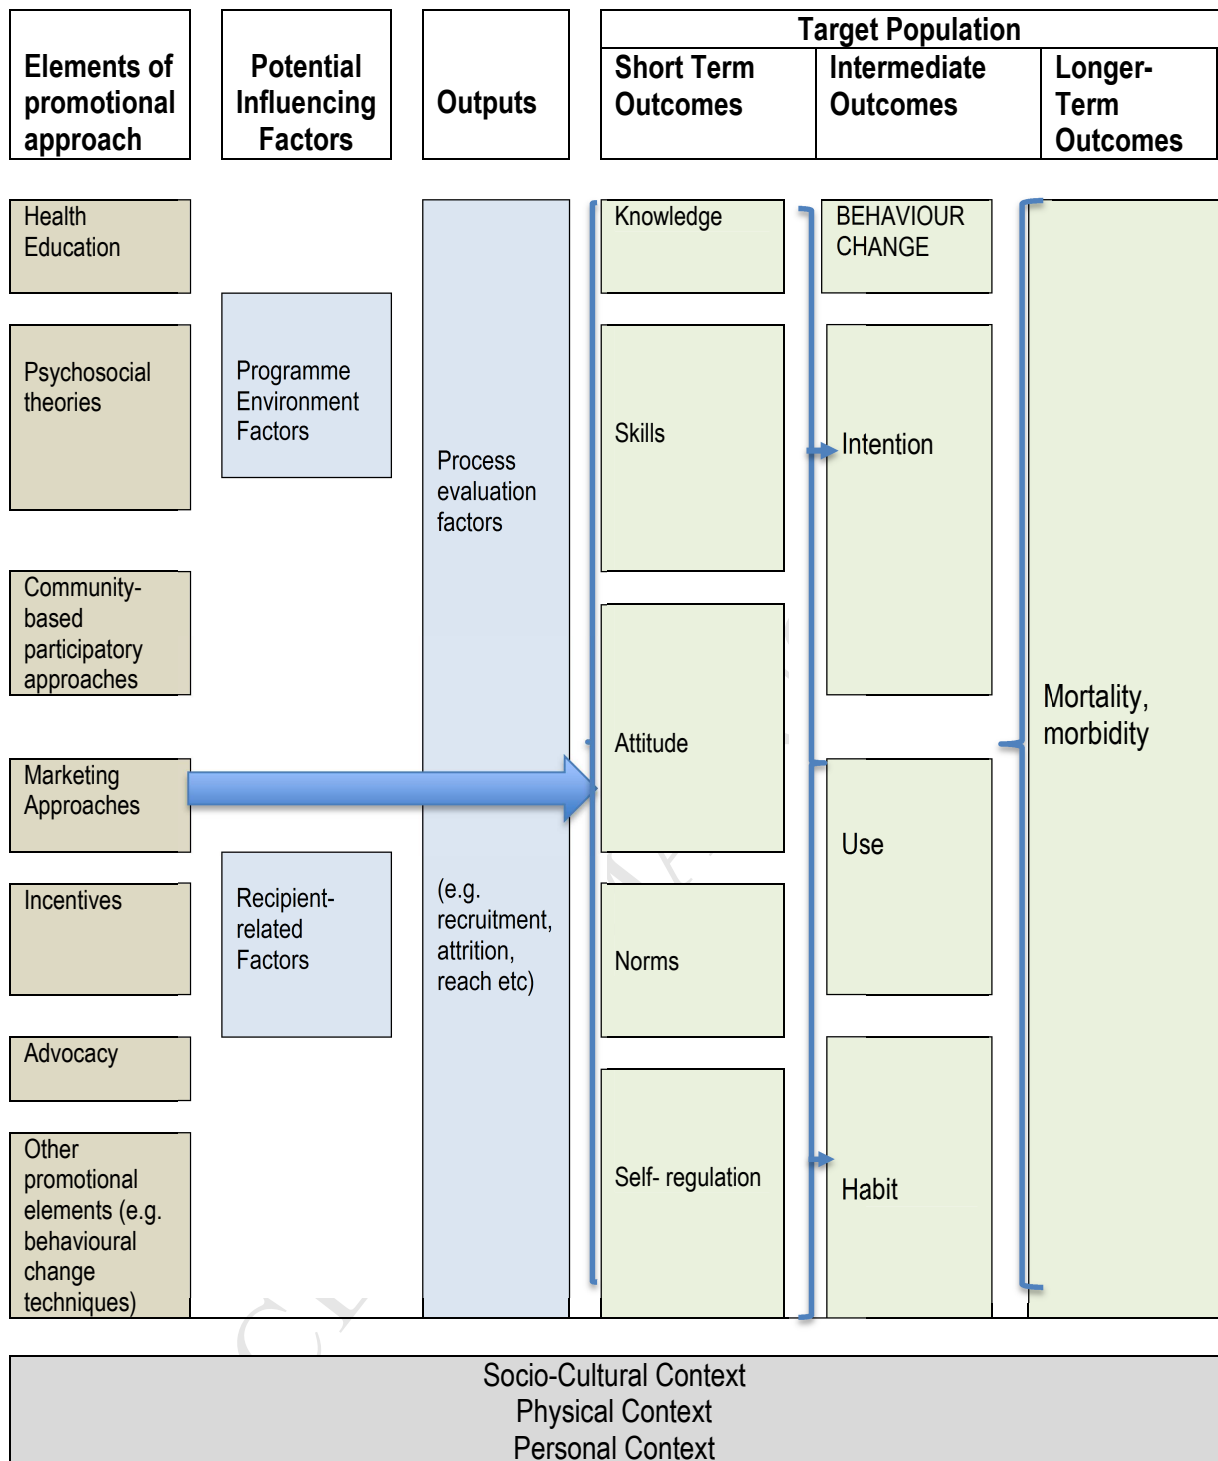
Elements of promotional approach

Potential Influencing Factors

Outputs

Target Population

Short Term Outcomes

Intermediate Outcomes

Longer-Term Outcomes

Health Education

Psychosocial theories

Community-based participatory approaches

Marketing Approaches

Incentives

Advocacy

Other promotional elements (e.g. behavioural change techniques)

Programme Environment Factors

Recipient-related Factors

Process evaluation factors

(e.g. recruitment, attrition, reach etc)

Knowledge

Skills

Attitude

Norms

Self- regulation

BEHAVIOUR CHANGE

Intention

Use

Habit

Mortality, morbidity

Socio-Cultural Context
Physical Context
Personal Context